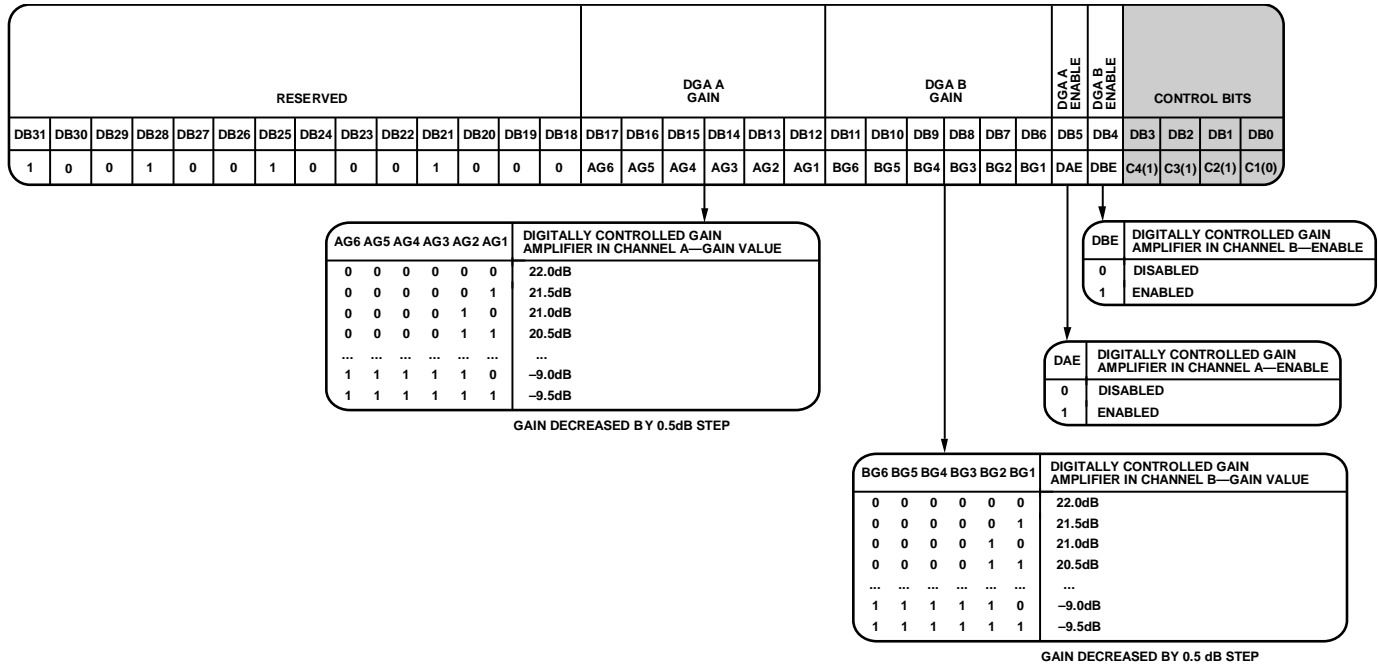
| RESERVED | | | | | | | | | | | | | | DGA A GAIN | | | | | | DGA B GAIN | | | | | | DGA A ENABLE | DGA B ENABLE | CONTROL BITS | | | |
|---|---|---|---|---|---|---|---|---|---|---|---|---|---|---|---|---|---|---|---|---|---|---|---|---|---|---|---|---|---|---|---|
| DB31 | DB30 | DB29 | DB28 | DB27 | DB26 | DB25 | DB24 | DB23 | DB22 | DB21 | DB20 | DB19 | DB18 | DB17 | DB16 | DB15 | DB14 | DB13 | DB12 | DB11 | DB10 | DB9 | DB8 | DB7 | DB6 | DB5 | DB4 | DB3 | DB2 | DB1 | DB0 |
| 1 | 0 | 0 | 1 | 0 | 0 | 1 | 0 | 0 | 0 | 1 | 0 | 0 | 0 | AG6 | AG5 | AG4 | AG3 | AG2 | AG1 | BG6 | BG5 | BG4 | BG3 | BG2 | BG1 | DAE | DBE | C4(1) | C3(1) | C2(1) | C1(0) |

| AG6 | AG5 | AG4 | AG3 | AG2 | AG1 | DIGITALLY CONTROLLED GAIN AMPLIFIER IN CHANNEL A—GAIN VALUE |
|---|---|---|---|---|---|---|
| 0 | 0 | 0 | 0 | 0 | 0 | 22.0dB |
| 0 | 0 | 0 | 0 | 0 | 1 | 21.5dB |
| 0 | 0 | 0 | 0 | 1 | 0 | 21.0dB |
| 0 | 0 | 0 | 0 | 1 | 1 | 20.5dB |
| ... | ... | ... | ... | ... | ... | ... |
| 1 | 1 | 1 | 1 | 1 | 0 | –9.0dB |
| 1 | 1 | 1 | 1 | 1 | 1 | –9.5dB |

GAIN DECREASED BY 0.5dB STEP

| DBE | DIGITALLY CONTROLLED GAIN AMPLIFIER IN CHANNEL B—ENABLE |
|---|---|
| 0 | DISABLED |
| 1 | ENABLED |

| DAE | DIGITALLY CONTROLLED GAIN AMPLIFIER IN CHANNEL A—ENABLE |
|---|---|
| 0 | DISABLED |
| 1 | ENABLED |

| BG6 | BG5 | BG4 | BG3 | BG2 | BG1 | DIGITALLY CONTROLLED GAIN AMPLIFIER IN CHANNEL B—GAIN VALUE |
|---|---|---|---|---|---|---|
| 0 | 0 | 0 | 0 | 0 | 0 | 22.0dB |
| 0 | 0 | 0 | 0 | 0 | 1 | 21.5dB |
| 0 | 0 | 0 | 0 | 1 | 0 | 21.0dB |
| 0 | 0 | 0 | 0 | 1 | 1 | 20.5dB |
| ... | ... | ... | ... | ... | ... | ... |
| 1 | 1 | 1 | 1 | 1 | 0 | –9.0dB |
| 1 | 1 | 1 | 1 | 1 | 1 | –9.5dB |

GAIN DECREASED BY 0.5 dB STEP